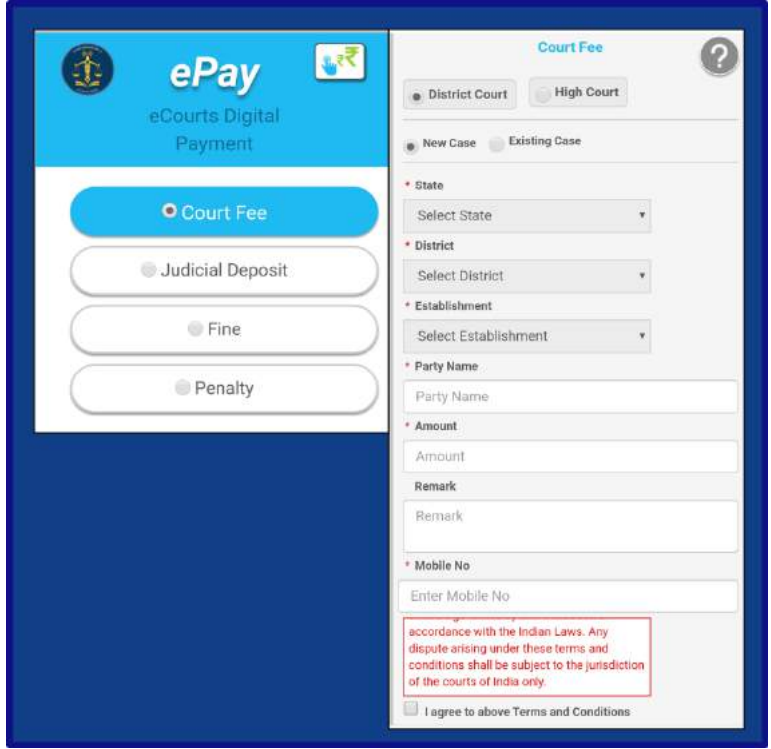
ePay
eCourts Digital Payment

Court Fee
Judicial Deposit
Fine
Penalty

Court Fee

District Court
High Court

New Case
Existing Case

* State
Select State
* District
Select District
* Establishment
Select Establishment
* Party Name
Party Name
* Amount
Amount
Remark
Remark
* Mobile No
Enter Mobile No

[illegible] accordance with the Indian Laws. Any dispute arising under these terms and conditions shall be subject to the jurisdiction of the courts of India only.

I agree to above Terms and Conditions